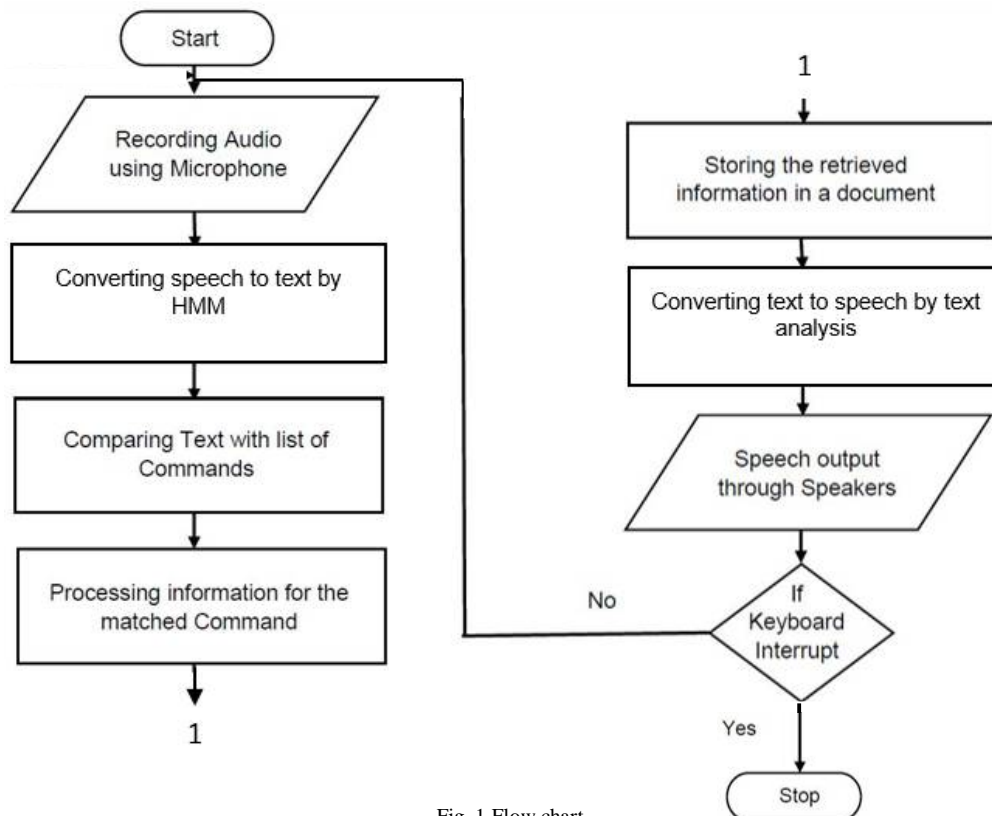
Start

Recording Audio using Microphone

Converting speech to text by HMM

Comparing Text with list of Commands

Processing information for the matched Command

1

1

Storing the retrieved information in a document

Converting text to speech by text analysis

Speech output through Speakers

If Keyboard Interrupt

No

Yes

Stop

Fig. 1 Flow chart